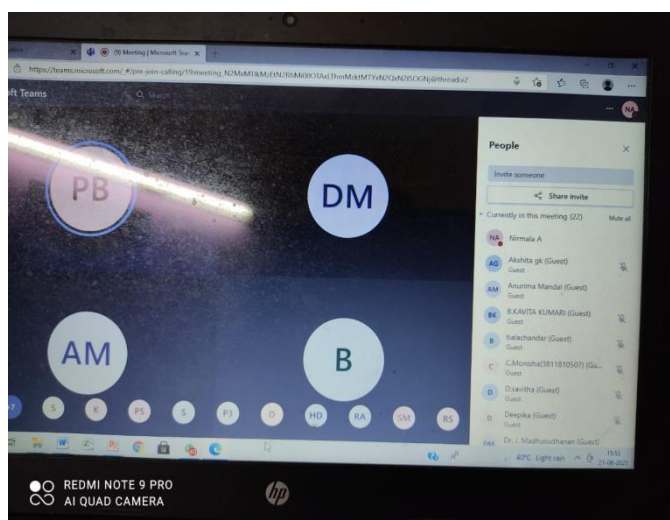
(9) Meeting | Microsoft Tea
https://teams.microsoft.com/_#/pre-join-calling/19:meeting_N2MxMTAtMzEtN2RhMi00OTAxLThmMzktMTYxN2QxN2I5OGNj@thread.v2
ft Teams
Search
NA
PB
DM
AM
B
S
K
PS
S
P3
D
HD
RA
SM
RS
People
Invite someone
Share invite
Currently in this meeting (22)
Mute all
NA Nirmala A
AG Akshita gk (Guest)
Guest
AM Anunima Mandal (Guest)
Guest
BK B.KAVITA KUMARI (Guest)
Guest
B balachandar (Guest)
Guest
C C.Monisha(3811810507) (Gu...
Guest
D D.savitha (Guest)
Guest
D Deepika (Guest)
Guest
Dr. J. Madhusudhanan (Guest)
40°C Light rain
15:52
21-06-2021
REDMI NOTE 9 PRO
AI QUAD CAMERA